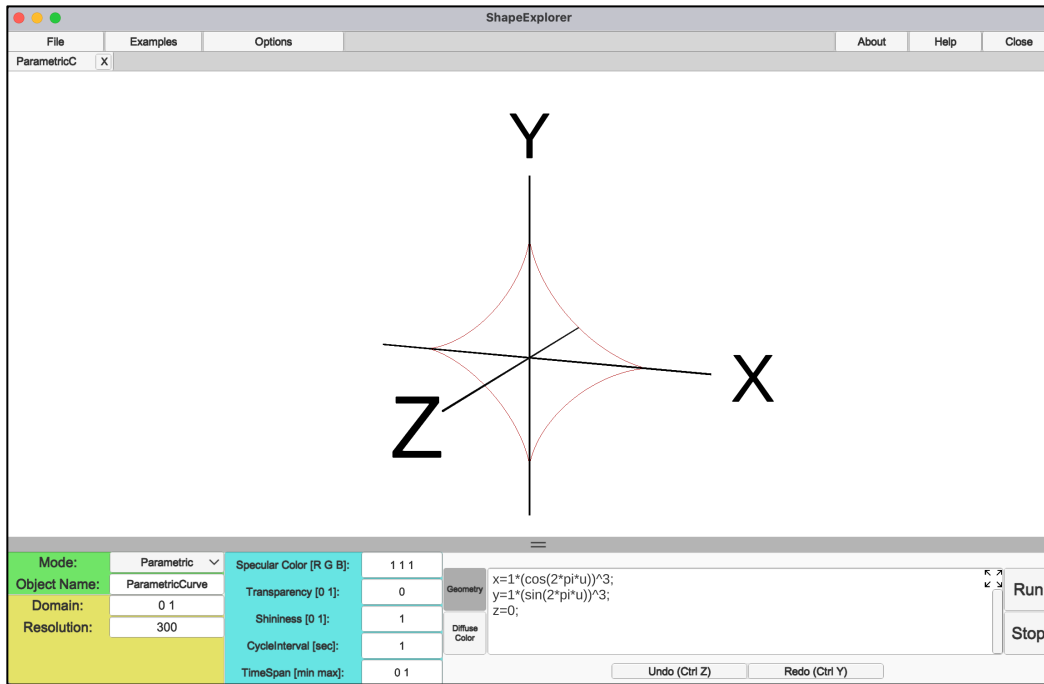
ShapeExplorer

File | Examples | Options | About | Help | Close

ParametricC X

Y

X

Z

Mode: Parametric
Object Name: ParametricCurve
Domain: 0 1
Resolution: 300

Specular Color [R G B]: 1 1 1
Transparency [0 1]: 0
Shininess [0 1]: 1
CycleInterval [sec]: 1
TimeSpan [min max]: 0 1

Geometry
Diffuse Color

x=1*(cos(2*pi*u))^3;
y=1*(sin(2*pi*u))^3;
z=0;

Run
Stop

Undo (Ctrl Z) Redo (Ctrl Y)